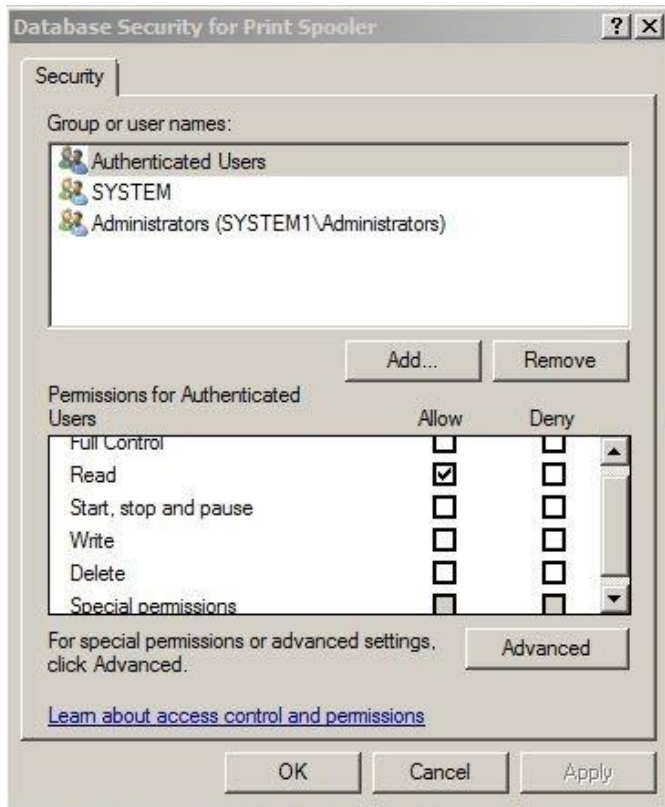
Database Security for Print Spooler

?

X

Security

Group or user names:

Authenticated Users
SYSTEM
Administrators (SYSTEM1\Administrators)

Add...

Remove

Permissions for Authenticated Users

| | Allow | Deny |
|---|---|---|
| Full Control | ☐ | ☐ |
| Read | ☑ | ☐ |
| Start, stop and pause | ☐ | ☐ |
| Write | ☐ | ☐ |
| Delete | ☐ | ☐ |
| Special permissions | ☐ | ☐ |

For special permissions or advanced settings, click Advanced.

Advanced

Learn about access control and permissions

OK

Cancel

Apply